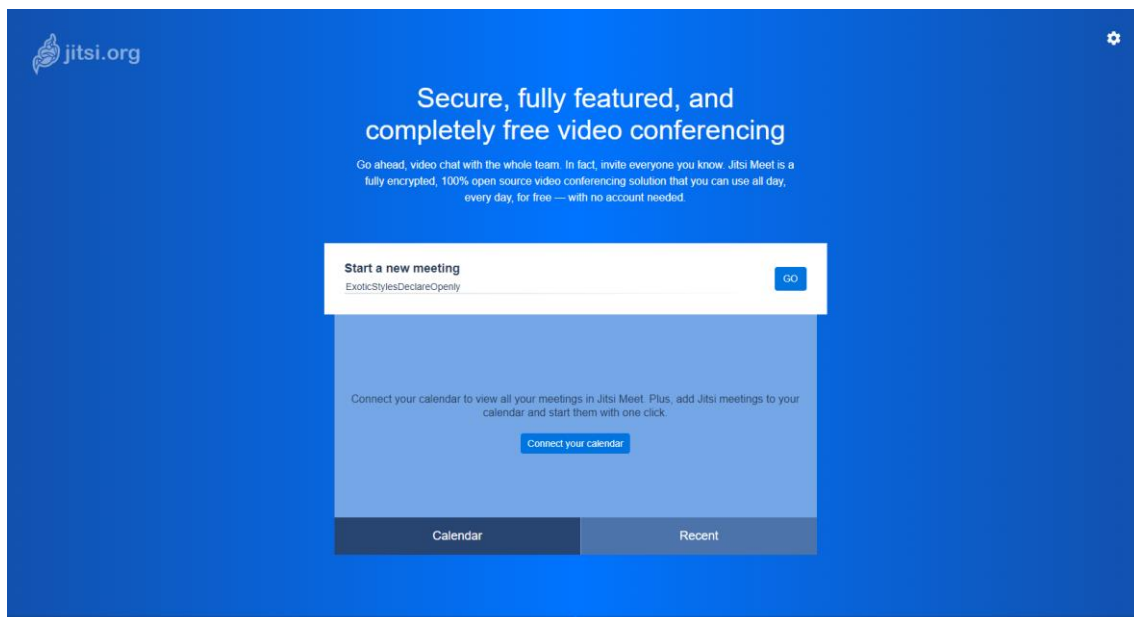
jitsi.org

Secure, fully featured, and completely free video conferencing

Go ahead, video chat with the whole team. In fact, invite everyone you know. Jitsi Meet is a fully encrypted, 100% open source video conferencing solution that you can use all day, every day, for free — with no account needed.

Start a new meeting
ExoticStylesDeclareOpenly
GO

Connect your calendar to view all your meetings in Jitsi Meet. Plus, add Jitsi meetings to your calendar and start them with one click.

Connect your calendar

Calendar
Recent